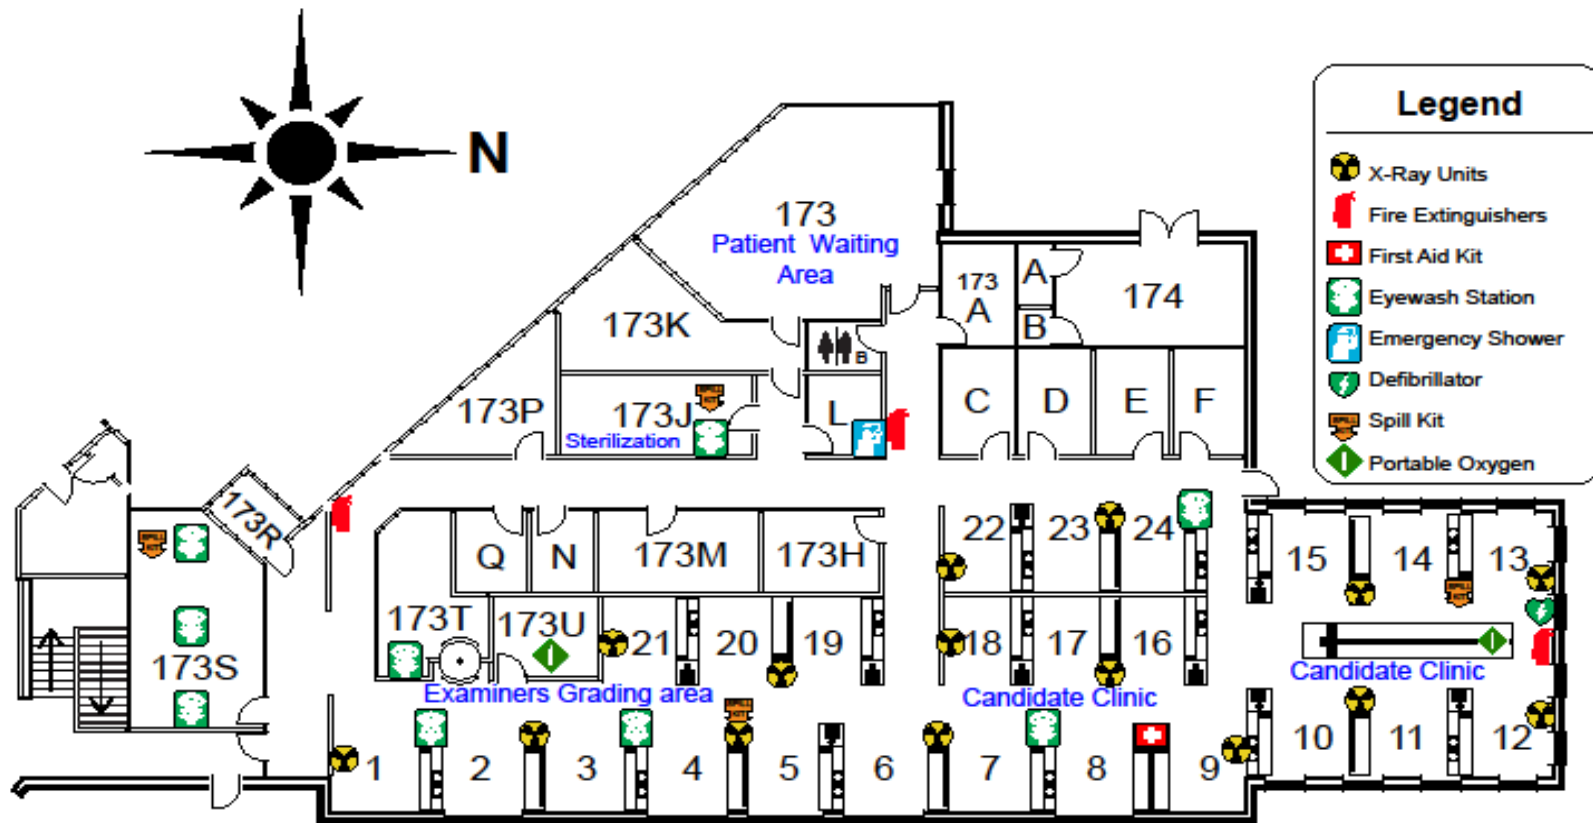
N

Legend
X-Ray Units
Fire Extinguishers
First Aid Kit
Eyewash Station
Emergency Shower
Defibrillator
Spill Kit
Portable Oxygen

173
Patient Waiting Area

173K
173P
173J
Sterilization
L
B
173 A
A
B
174
C
D
E
F
173R
173S
Q
N
173M
173H
173T
173U
22
23
24
15
14
13
21
20
19
18
17
16
Examiners Grading area
Candidate Clinic
Candidate Clinic
1
2
3
4
5
6
7
8
9
10
11
12